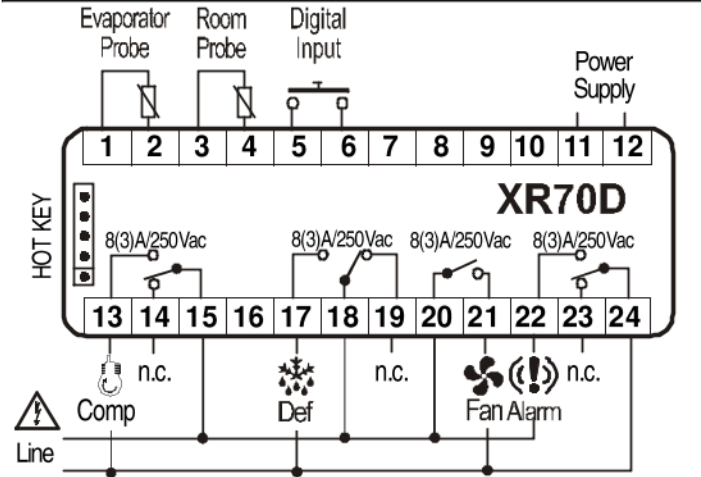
Evaporator Probe

Room Probe

Digital Input

Power Supply

| 1 | 2 | 3 | 4 | 5 | 6 | 7 | 8 | 9 | 10 | 11 | 12 |
|---|---|---|---|---|---|---|---|---|---|---|---|

HOT KEY

XR70D

8(3)A/250Vac

8(3)A/250Vac

8(3)A/250Vac

8(3)A/250Vac

| 13 | 14 | 15 | 16 | 17 | 18 | 19 | 20 | 21 | 22 | 23 | 24 |
|---|---|---|---|---|---|---|---|---|---|---|---|

n.c.

n.c.

n.c.

Comp

Def

Fan Alarm

Line